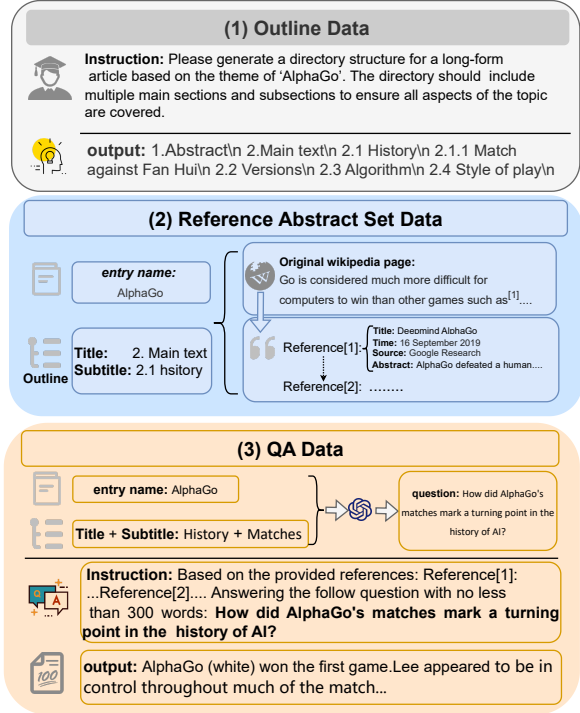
(1) Outline Data

Instruction: Please generate a directory structure for a long-form article based on the theme of 'AlphaGo'. The directory should include multiple main sections and subsections to ensure all aspects of the topic are covered.

output: 1.Abstract\n 2.Main text\n 2.1 History\n 2.1.1 Match against Fan Hui\n 2.2 Versions\n 2.3 Algorithm\n 2.4 Style of play\n

(2) Reference Abstract Set Data

entry name: AlphaGo

Outline

Title: 2. Main text
Subtitle: 2.1 hsitory

Original wikipedia page: Go is considered much more difficult for computers to win than other games such as$^{[1]}$....

Reference[1]:
Title: Deepmind AlphaGo
Time: 16 September 2019
Source: Google Research
Abstract: AlphaGo defeated a human....

Reference[2]: ........

(3) QA Data

entry name: AlphaGo

Title + Subtitle: History + Matches

question: How did AlphaGo's matches mark a turning point in the history of AI?

Q A

Instruction: Based on the provided references: Reference[1]: ...Reference[2].... Answering the follow question with no less than 300 words: How did AlphaGo's matches mark a turning point in the history of AI?

100

output: AlphaGo (white) won the first game.Lee appeared to be in control throughout much of the match...